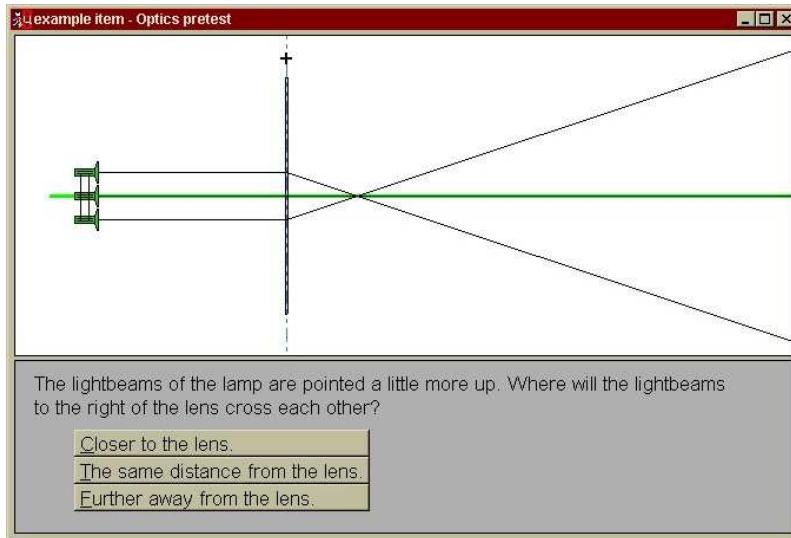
example item - Optics pretest

+

The lightbeams of the lamp are pointed a little more up. Where will the lightbeams to the right of the lens cross each other?

Closer to the lens.

The same distance from the lens.

Further away from the lens.